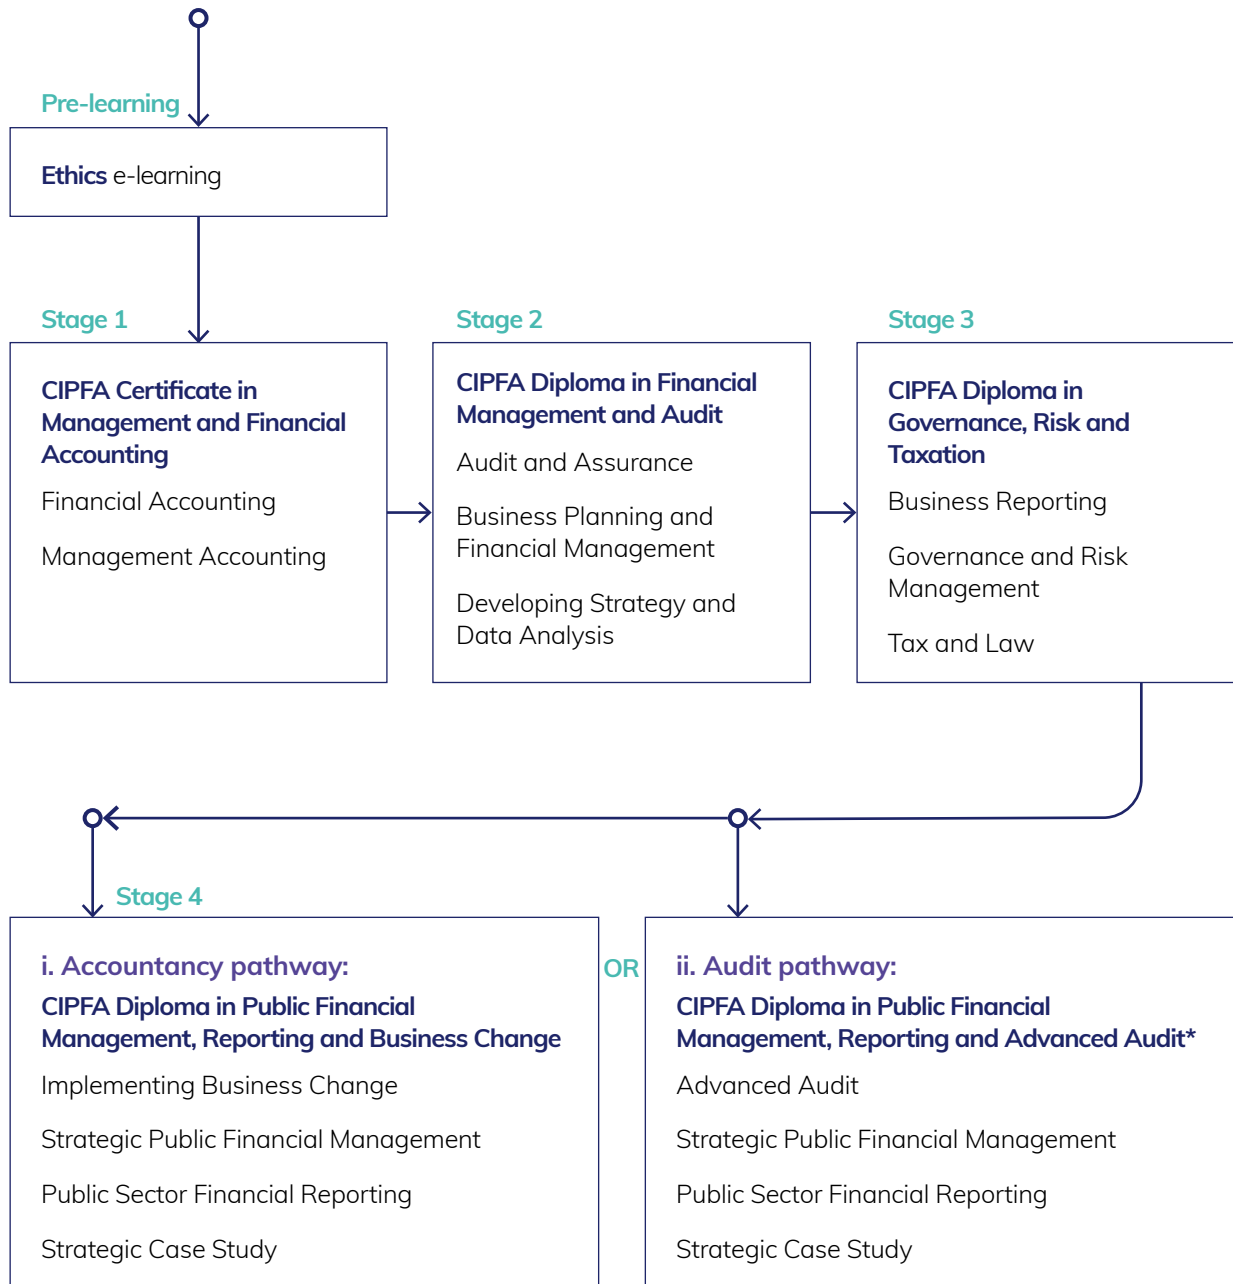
Pre-learning

Ethics e-learning

Stage 1

CIPFA Certificate in Management and Financial Accounting

Financial Accounting

Management Accounting

Stage 2

CIPFA Diploma in Financial Management and Audit

Audit and Assurance

Business Planning and Financial Management

Developing Strategy and Data Analysis

Stage 3

CIPFA Diploma in Governance, Risk and Taxation

Business Reporting

Governance and Risk Management

Tax and Law

Stage 4

i. Accountancy pathway:

CIPFA Diploma in Public Financial Management, Reporting and Business Change

Implementing Business Change

Strategic Public Financial Management

Public Sector Financial Reporting

Strategic Case Study

OR

ii. Audit pathway:

CIPFA Diploma in Public Financial Management, Reporting and Advanced Audit*

Advanced Audit

Strategic Public Financial Management

Public Sector Financial Reporting

Strategic Case Study